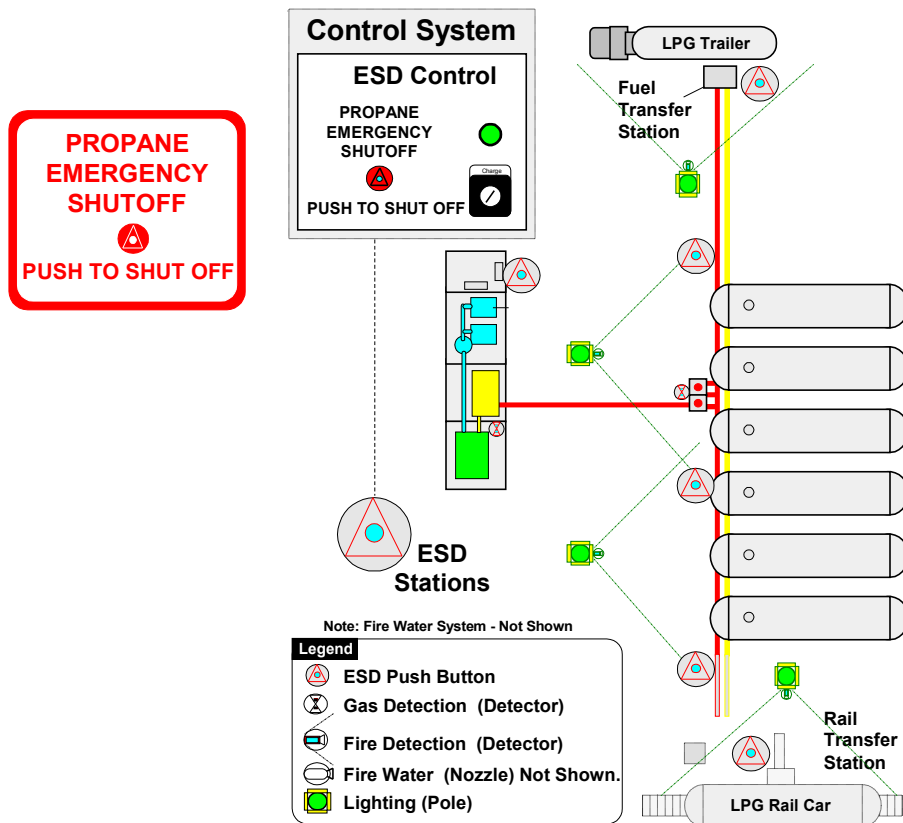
PROPANE EMERGENCY SHUTOFF

PUSH TO SHUT OFF

Control System

ESD Control

PROPANE EMERGENCY SHUTOFF

Charge

PUSH TO SHUT OFF

LPG Trailer

Fuel Transfer Station

ESD Stations

Note: Fire Water System - Not Shown

Legend

ESD Push Button

Gas Detection (Detector)

Fire Detection (Detector)

Fire Water (Nozzle) Not Shown.

Lighting (Pole)

Rail Transfer Station

LPG Rail Car